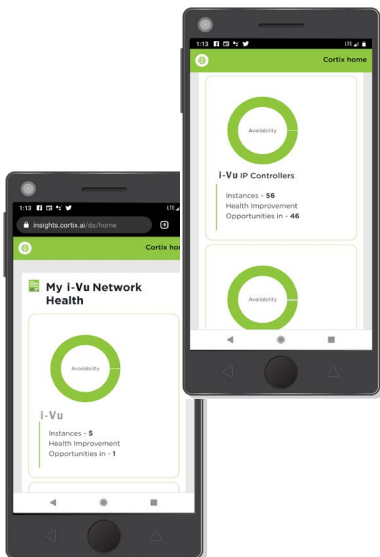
1:13

Cortix home

Availability

i-Vu IP Controllers

Instances - 56
Health Improvement Opportunities in - 46

Availability

1:13

insights.cortix.ai/do/home

Cortix hom

My i-Vu Network Health

Availability

i-Vu

Instances - 5
Health Improvement Opportunities in - 1